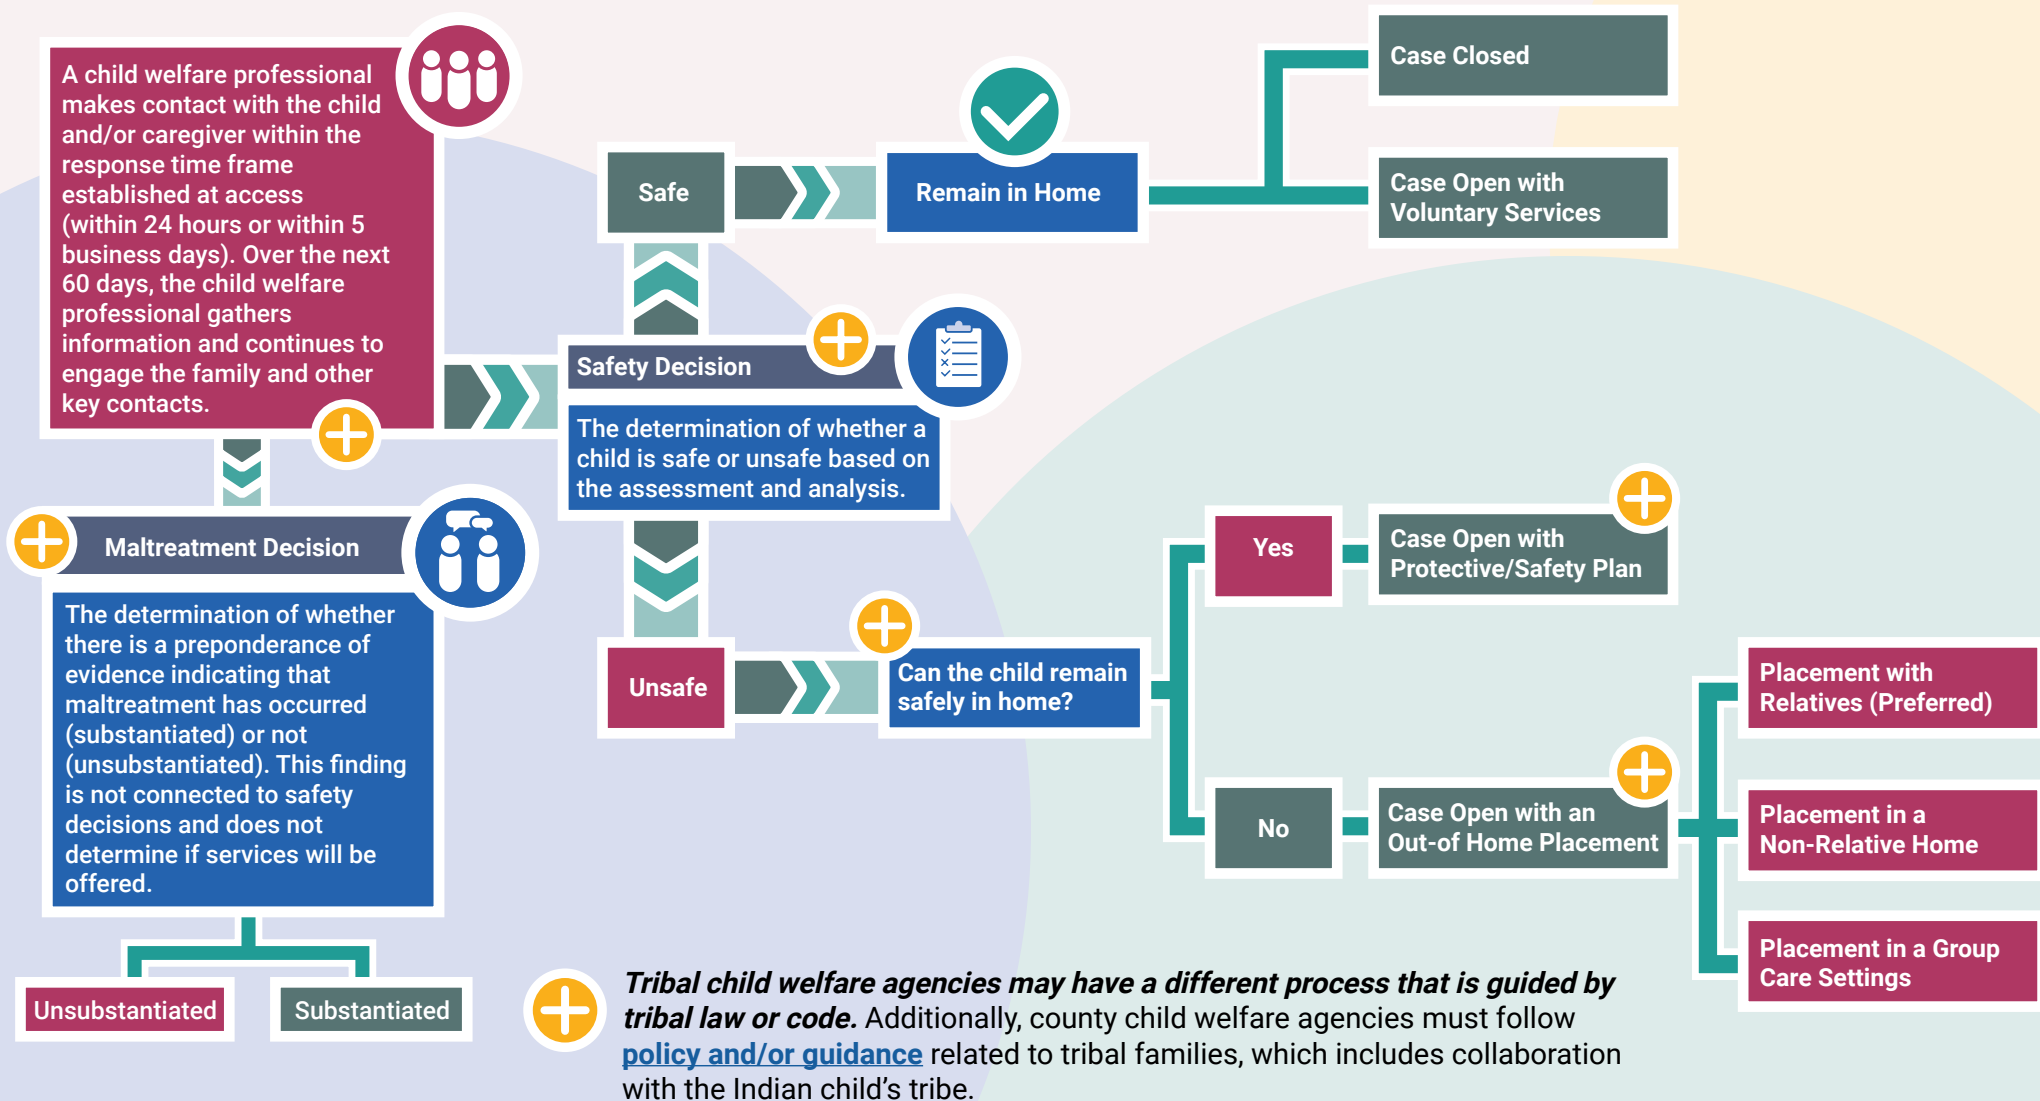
A child welfare professional makes contact with the child and/or caregiver within the response time frame established at access (within 24 hours or within 5 business days). Over the next 60 days, the child welfare professional gathers information and continues to engage the family and other key contacts.

Maltreatment Decision

The determination of whether there is a preponderance of evidence indicating that maltreatment has occurred (substantiated) or not (unsubstantiated). This finding is not connected to safety decisions and does not determine if services will be offered.

Unsubstantiated

Substantiated

Safe

Remain in Home

Case Closed

Case Open with Voluntary Services

Safety Decision

The determination of whether a child is safe or unsafe based on the assessment and analysis.

Unsafe

Can the child remain safely in home?

Yes

Case Open with Protective/Safety Plan

No

Case Open with an Out-of Home Placement

Placement with Relatives (Preferred)

Placement in a Non-Relative Home

Placement in a Group Care Settings

Tribal child welfare agencies may have a different process that is guided by tribal law or code. Additionally, county child welfare agencies must follow policy and/or guidance related to tribal families, which includes collaboration with the Indian child’s tribe.